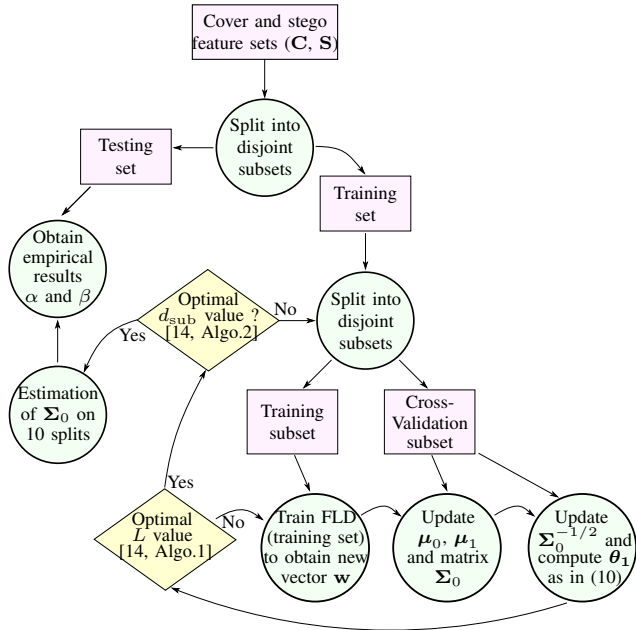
Cover and stego feature sets $(\mathbf{C}, \mathbf{S})$

Split into disjoint subsets

Testing set

Training set

Obtain empirical results $\alpha$ and $\beta$

Optimal $d_{\text{sub}}$ value ? [14, Algo.2]

No

Yes

Split into disjoint subsets

Estimation of $\mathbf{\Sigma}_0$ on 10 splits

Training subset

Cross-Validation subset

Yes

Optimal $L$ value [14, Algo.1]

No

Train FLD (training set) to obtain new vector $\mathbf{w}$

Update $\boldsymbol{\mu}_0$, $\boldsymbol{\mu}_1$ and matrix $\mathbf{\Sigma}_0$

Update $\mathbf{\Sigma}_0^{-1/2}$ and compute $\boldsymbol{\theta}_1$ as in (10)